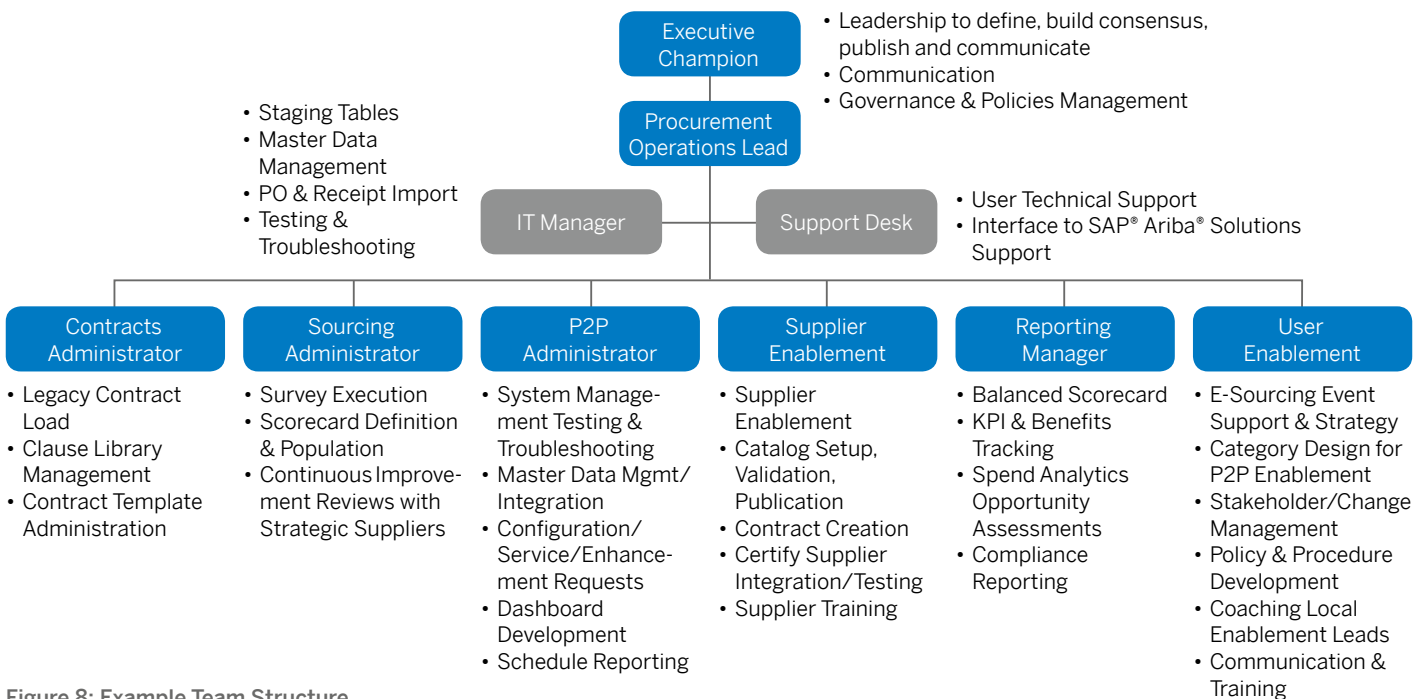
Executive Champion

• Leadership to define, build consensus, publish and communicate
• Communication
• Governance & Policies Management

Procurement Operations Lead

• Staging Tables
• Master Data Management
• PO & Receipt Import
• Testing & Troubleshooting

IT Manager

Support Desk

• User Technical Support
• Interface to SAP® Ariba® Solutions Support

Contracts Administrator

• Legacy Contract Load
• Clause Library Management
• Contract Template Administration

Sourcing Administrator

• Survey Execution
• Scorecard Definition & Population
• Continuous Improvement Reviews with Strategic Suppliers

P2P Administrator

• System Management Testing & Troubleshooting
• Master Data Mgmt/ Integration
• Configuration/ Service/Enhancement Requests
• Dashboard Development
• Schedule Reporting

Supplier Enablement

• Supplier Enablement
• Catalog Setup, Validation, Publication
• Contract Creation
• Certify Supplier Integration/Testing
• Supplier Training

Reporting Manager

• Balanced Scorecard
• KPI & Benefits Tracking
• Spend Analytics Opportunity Assessments
• Compliance Reporting

User Enablement

• E-Sourcing Event Support & Strategy
• Category Design for P2P Enablement
• Stakeholder/Change Management
• Policy & Procedure Development
• Coaching Local Enablement Leads
• Communication & Training

Figure 8: Example Team Structure